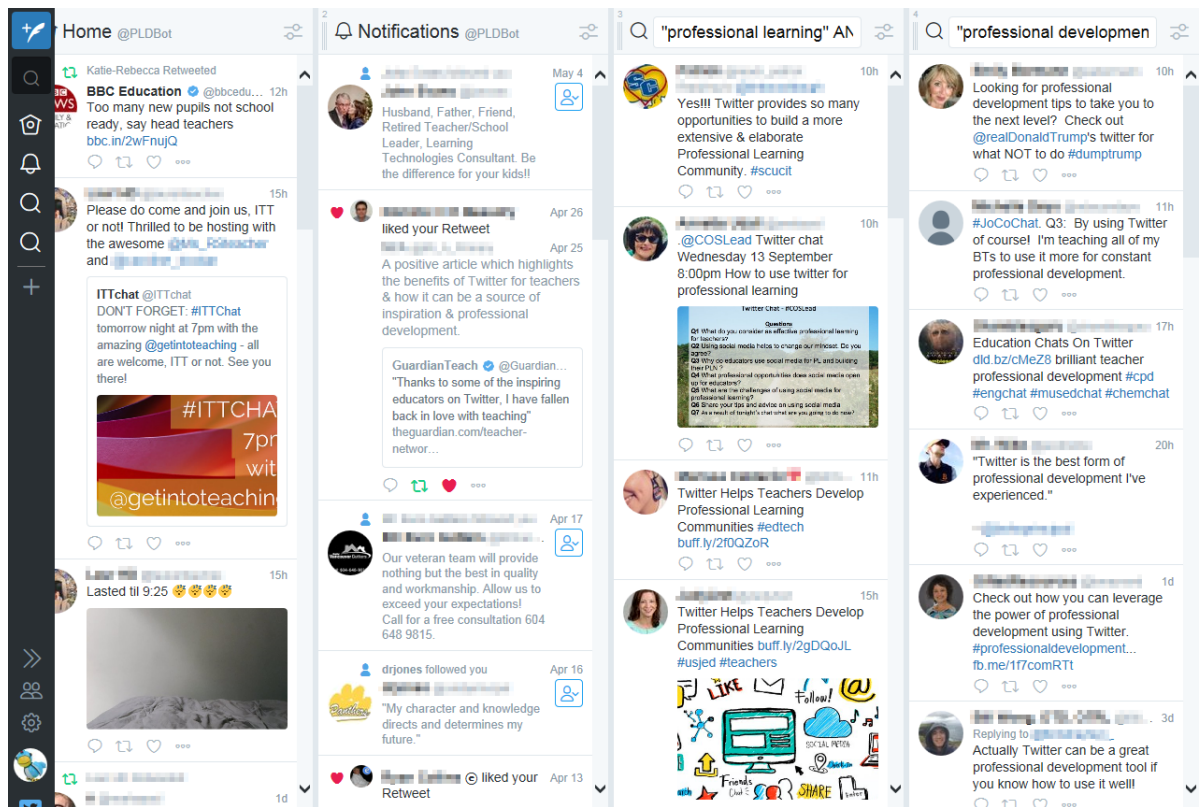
Home @PLDBot

Katie-Rebecca Retweeted
BBC Education @bbcedu... 12h
Too many new pupils not school ready, say head teachers
bbc.in/2wFnujQ

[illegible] 15h
Please do come and join us, ITT or not! Thrilled to be hosting with the awesome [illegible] and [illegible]

ITTchat @ITTchat
DON'T FORGET: #ITTChat tomorrow night at 7pm with the amazing @getintoteaching - all are welcome, ITT or not. See you there!
#ITTCHA 7pr wit @getintoteachin

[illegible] 15h
Lasted til 9:25 😴😴😴😴

Notifications @PLDBot

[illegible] May 4
Husband, Father, Friend, Retired Teacher/School Leader, Learning Technologies Consultant. Be the difference for your kids!!

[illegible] Apr 26
liked your Retweet
Apr 25
A positive article which highlights the benefits of Twitter for teachers & how it can be a source of inspiration & professional development.

GuardianTeach @Guardian...
"Thanks to some of the inspiring educators on Twitter, I have fallen back in love with teaching"
theguardian.com/teacher-networ...

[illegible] Apr 17
Our veteran team will provide nothing but the best in quality and workmanship. Allow us to exceed your expectations! Call for a free consultation 604 648 9815.

drjones followed you Apr 16
"My character and knowledge directs and determines my future."

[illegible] liked your Retweet Apr 13

"professional learning" AN

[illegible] 10h
Yes!!! Twitter provides so many opportunities to build a more extensive & elaborate Professional Learning Community. #scucit

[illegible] 10h
.@COSLead Twitter chat Wednesday 13 September 8:00pm How to use twitter for professional learning

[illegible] 11h
Twitter Helps Teachers Develop Professional Learning Communities #edtech buff.ly/2f0QZoR

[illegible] 15h
Twitter Helps Teachers Develop Professional Learning Communities buff.ly/2gDQoJL #usjed #teachers

"professional developmen

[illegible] 10h
Looking for professional development tips to take you to the next level? Check out @realDonaldTrump's twitter for what NOT to do #dumptrump

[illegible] 11h
#JoCoChat. Q3: By using Twitter of course! I'm teaching all of my BTs to use it more for constant professional development.

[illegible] 17h
Education Chats On Twitter dld.bz/cMeZ8 brilliant teacher professional development #cpd #engchat #musedchat #chemchat

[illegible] 20h
"Twitter is the best form of professional development I've experienced."

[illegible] 1d
Check out how you can leverage the power of professional development using Twitter. #professionaldevelopment... fb.me/1f7comRTt

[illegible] 3d
Replying to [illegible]
Actually Twitter can be a great professional development tool if you know how to use it well!